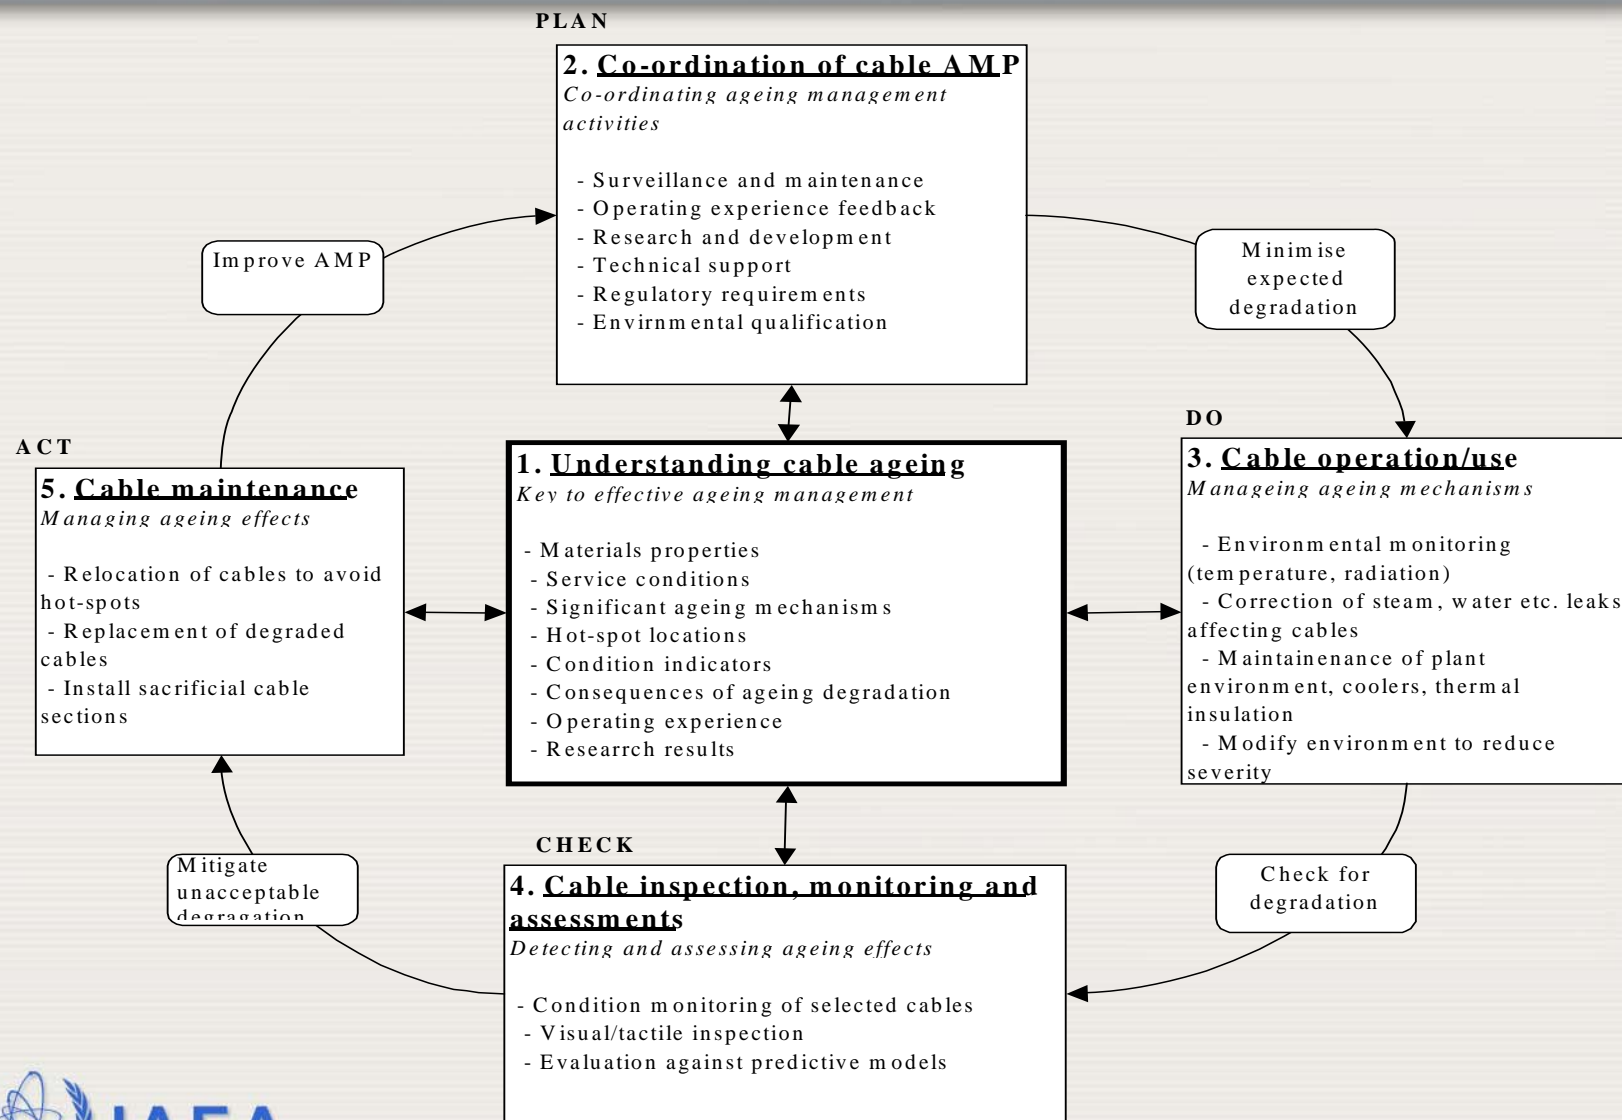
PLAN

2. Co-ordination of cable AMP
Co-ordinating ageing management activities

- Surveillance and maintenance
- Operating experience feedback
- Research and development
- Technical support
- Regulatory requirements
- Envirnmental qualification

Improve AMP

Minimise expected degradation

DO

3. Cable operation/use
Manageing ageing mechanisms

- Environmental monitoring (temperature, radiation)
- Correction of steam, water etc. leaks affecting cables
- Maintainenance of plant environment, coolers, thermal insulation
- Modify environment to reduce severity

ACT

5. Cable maintenance
Managing ageing effects

- Relocation of cables to avoid hot-spots
- Replacement of degraded cables
- Install sacrificial cable sections

1. Understanding cable ageing
Key to effective ageing management

- Materials properties
- Service conditions
- Significant ageing mechanisms
- Hot-spot locations
- Condition indicators
- Consequences of ageing degradation
- Operating experience
- Researrch results

Mitigate unacceptable degragation

CHECK

Check for degradation

4. Cable inspection, monitoring and assessments
Detecting and assessing ageing effects

- Condition monitoring of selected cables
- Visual/tactile inspection
- Evaluation against predictive models

IAEA